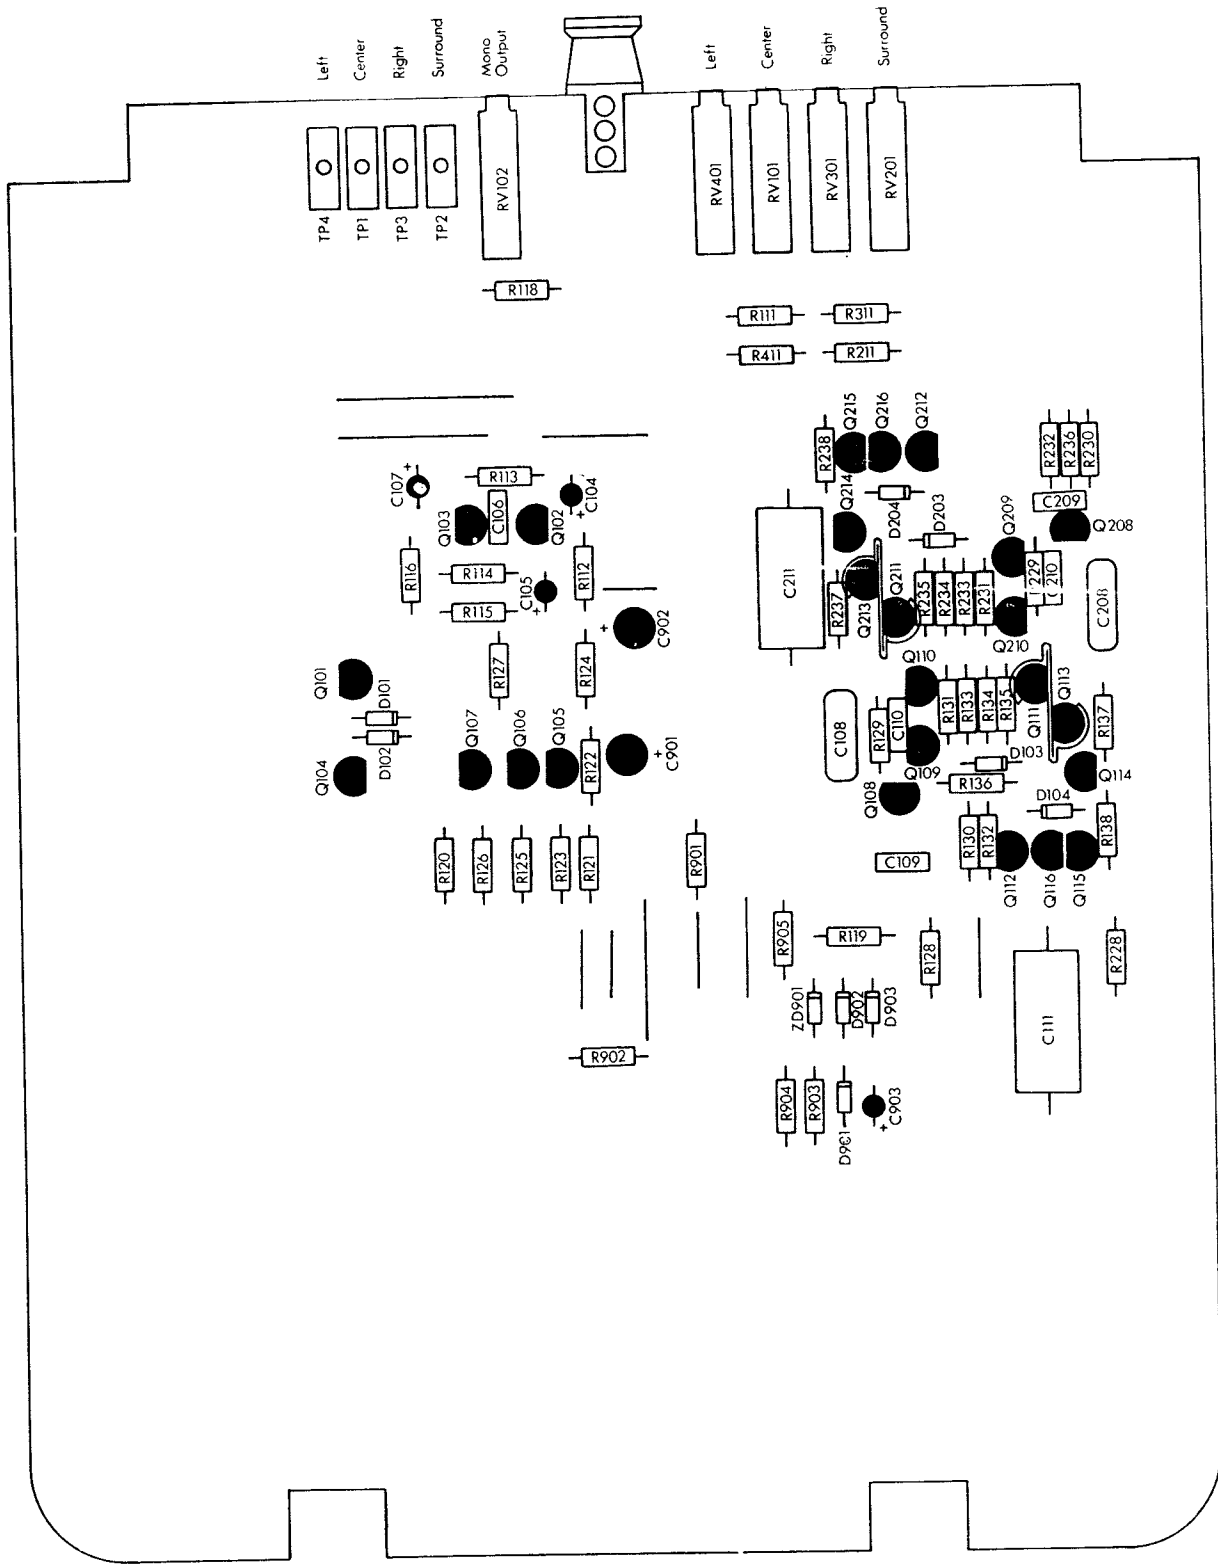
Left
Center
Right
Surround
Mono Output
Left
Center
Right
Surround

TP4 TP1 TP3 TP2
RV102
RV401 RV101 RV301 RV201
R118
R111 R311
R411 R211

R238 Q215 Q216 Q212
R232 R236 R230
C209
Q208
C107 R113 C104
Q103 C106 Q102
Q214 D204 D203 Q209
C211
R116 R114 R112
C105
R115
Q211 R235 R234 R233 R231 R229 C210
R237 Q213 Q210 C208
C902
R127 R124
Q110
Q101 D101
Q113
R131 R133 R134 R135 Q111 R137
C108 R129 C110
Q107 Q106 Q105 R122 C901
Q104 D102
D103
Q109 R136 Q114
Q108
D104
R130 R132 R138
C109
R120 R126 R125 R123 R121 R901
Q112 Q116 Q115
R905 R119 R128 R228
C111
ZD901 D902 D903
R902
R904 R903 D901 C903